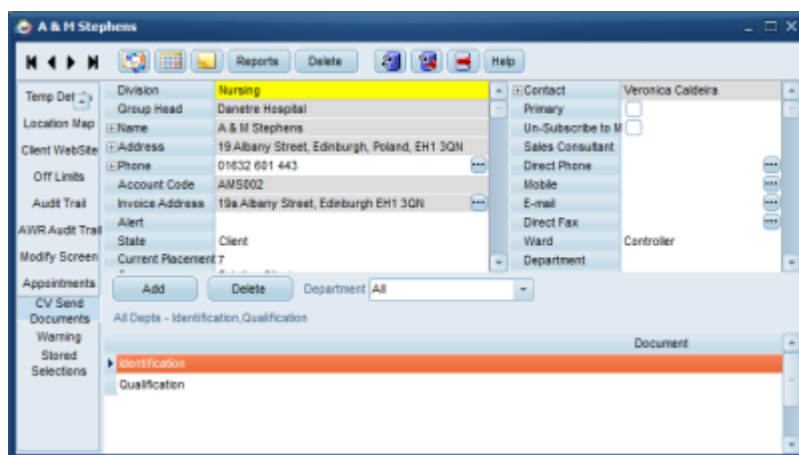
A & M Stephens

Reports Delete Help

Temp Det
Location Map
Client WebSite
Off Limits
Audit Trail
AWR Audit Trail
Modify Screen
Appointments
CV Send Documents
Warning
Stored Selections

| | |
|---|---|
| Division | Nursing |
| Group Head | Danetre Hospital |
| Name | A & M Stephens |
| Address | 19 Albany Street, Edinburgh, Poland, EH1 3QN |
| Phone | 01632 601 443 |
| Account Code | AMS002 |
| Invoice Address | 19a Albany Street, Edinburgh EH1 3QN |
| Alert | |
| State | Client |
| Current Placement | 7 |

| | |
|---|---|
| Contact | Veronica Caldeira |
| Primary | |
| Un-Subscribe to M | |
| Sales Consultant | |
| Direct Phone | |
| Mobile | |
| E-mail | |
| Direct Fax | |
| Ward | Controller |
| Department | |

Add Delete Department All

All Depts - Identification,Qualification

| Document |
|---|
| Identification |
| Qualification |